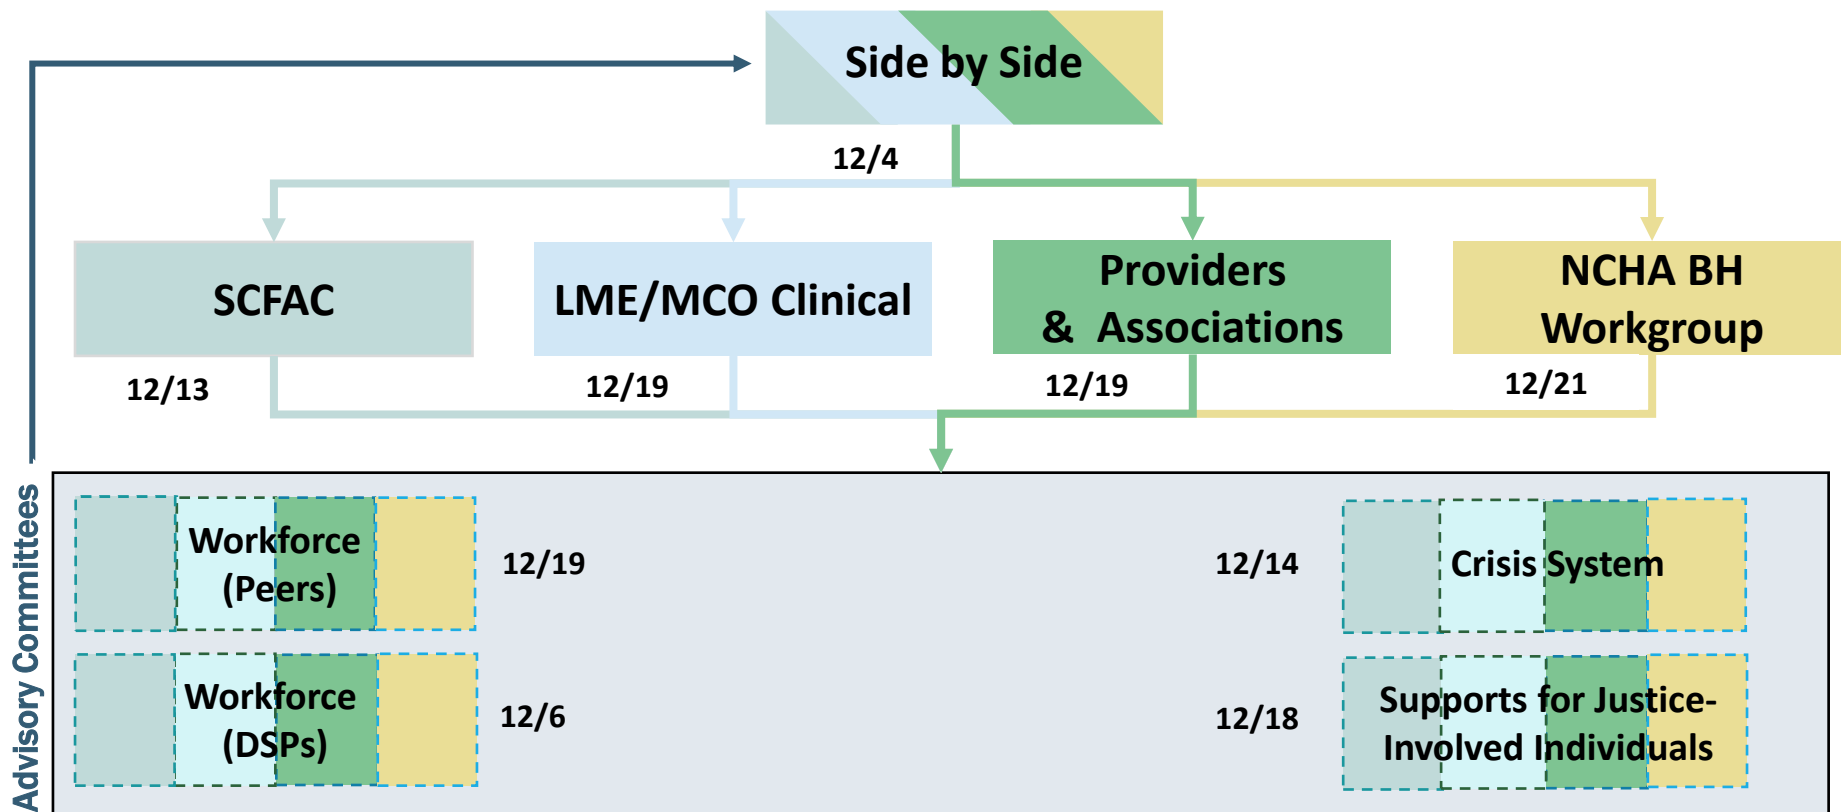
Side by Side

12/4

SCFAC

LME/MCO Clinical

Providers & Associations

NCHA BH Workgroup

12/13

12/19

12/19

12/21

Advisory Committees

Workforce (Peers)

12/19

12/14

Crisis System

Workforce (DSPs)

12/6

12/18

Supports for Justice-Involved Individuals